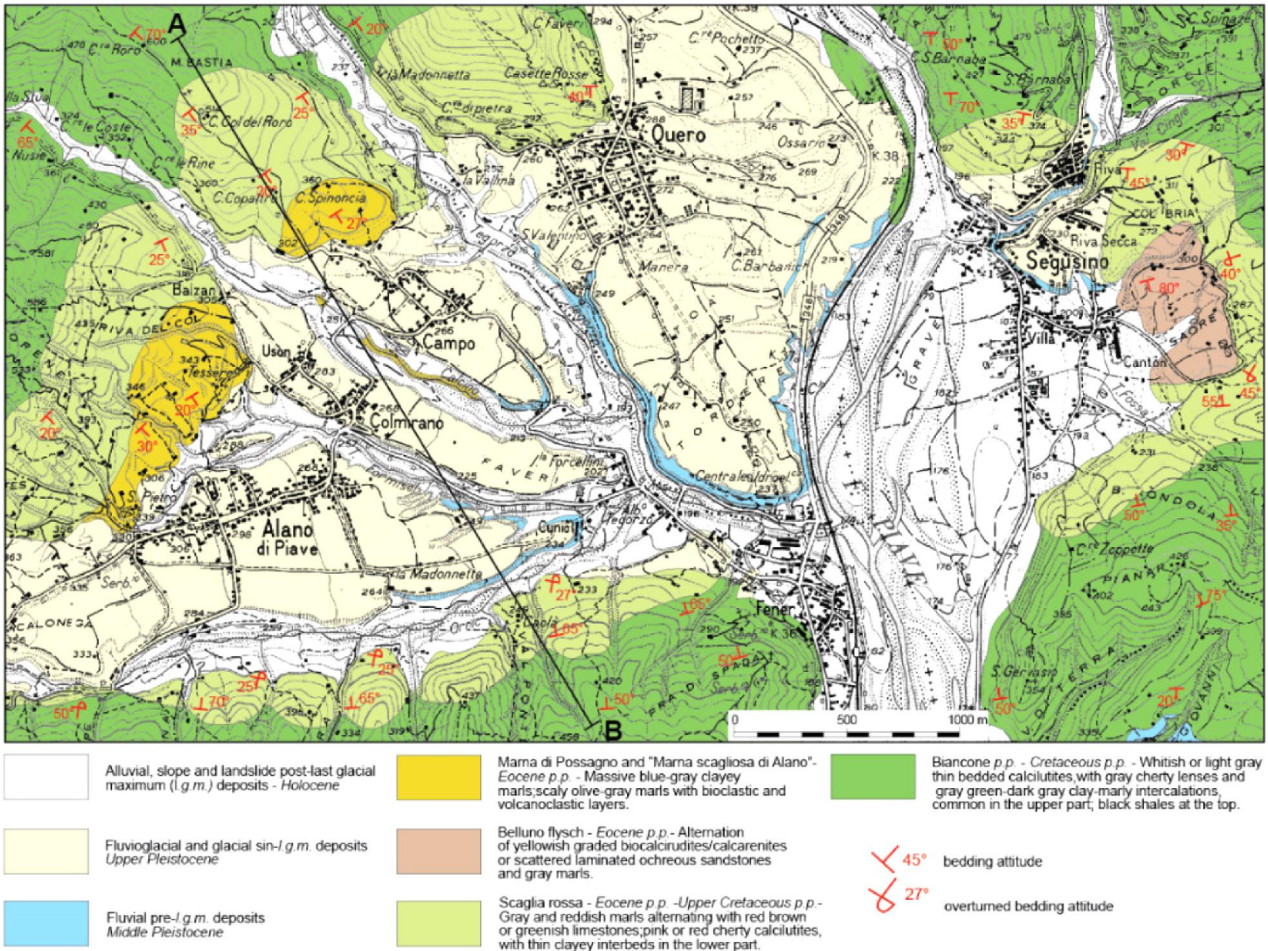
A

B

Quero

Segusino

Campo

Colmirano

Alano di Piave

Uson

Balzan

Villa

Cantòn

Fener

Riva

Riva Secca

COL BRIA

M. BASTIA

C. Spinoncia

C. Copatin

C.Col del Roro

C.re Roro

C.re Rine

le Coste

Nusre

RIVA DEL COL

Tesser

S. Pietro

Madonnetta

la Madonnetta

Cunial

Faver

FAVER

C. Faveri

C.re Pochetto

Casette Rosse

C.re dipietra

la Vallina

S.Valentino

Manera

C.Barbarie

Ossario

Centrale idroel.

I.o Forcellini

Alb. Pegorzo

S.Barnaba

C. Spinaze

C.re Zoppette

S. Gervasio

Serè

CALONEGA

PIAVE

GRAVE

70°, 20°, 35°, 65°, 30°, 27°, 25°, 20°, 30°, 40°, 45°, 35°, 70°, 30°, 80°, 40°, 45°, 55°, 50°, 35°, 75°, 20°, 50°, 27°, 65°, 65°, 50°, 50°, 28°, 25°, 70°, 65°, 50°

0 500 1000 m

Alluvial, slope and landslide post-last glacial maximum (l.g.m.) deposits - Holocene

Fluvioglacial and glacial sin-l.g.m. deposits Upper Pleistocene

Fluvial pre-l.g.m. deposits Middle Pleistocene

Marna di Possagno and "Marna scagliosa di Alano"- Eocene p.p. - Massive blue-gray clayey marls;scaly olive-gray marls with bioclastic and volcanoclastic layers.

Belluno flysch - Eocene p.p.- Alternation of yellowish graded biocalcirudites/calcarenites or scattered laminated ochreous sandstones and gray marls.

Scaglia rossa - Eocene p.p. -Upper Cretaceous p.p.- Gray and reddish marls alternating with red brown or greenish limestones;pink or red cherty calcilutites, with thin clayey interbeds in the lower part.

Biancone p.p. - Cretaceous p.p. - Whitish or light gray thin bedded calcilutites,with gray cherty lenses and gray green-dark gray clay-marly intercalations, common in the upper part; black shales at the top.

45° bedding attitude

27° overturned bedding attitude